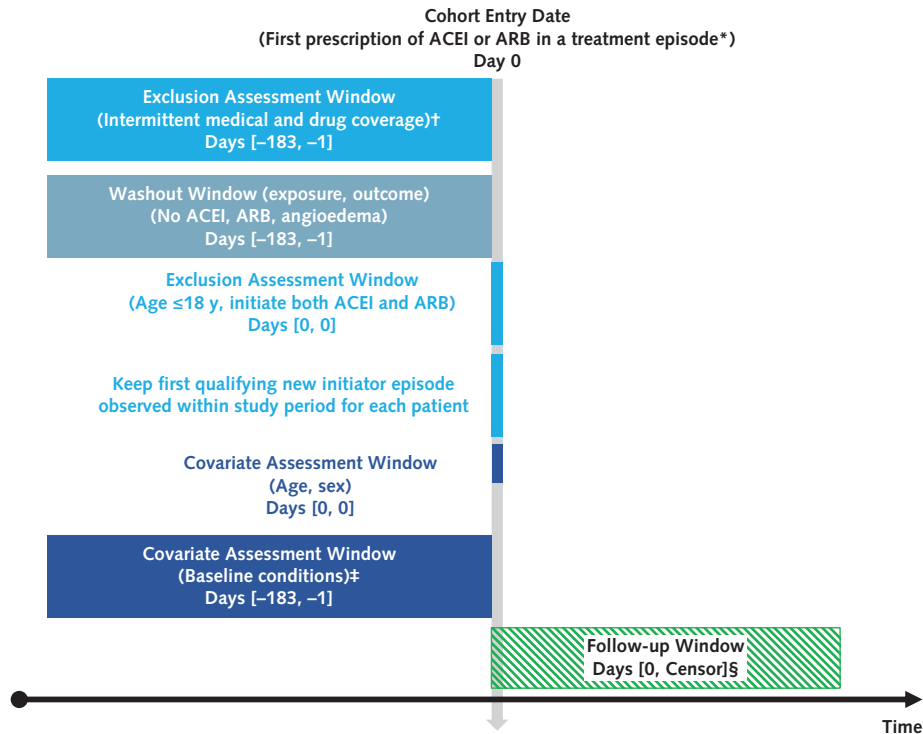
Cohort Entry Date
(First prescription of ACEI or ARB in a treatment episode*)
Day 0

Exclusion Assessment Window
(Intermittent medical and drug coverage)†
Days [–183, –1]

Washout Window (exposure, outcome)
(No ACEI, ARB, angioedema)
Days [–183, –1]

Exclusion Assessment Window
(Age ≤18 y, initiate both ACEI and ARB)
Days [0, 0]

Keep first qualifying new initiator episode observed within study period for each patient

Covariate Assessment Window
(Age, sex)
Days [0, 0]

Covariate Assessment Window
(Baseline conditions)‡
Days [–183, –1]

Follow-up Window
Days [0, Censor]§

Time